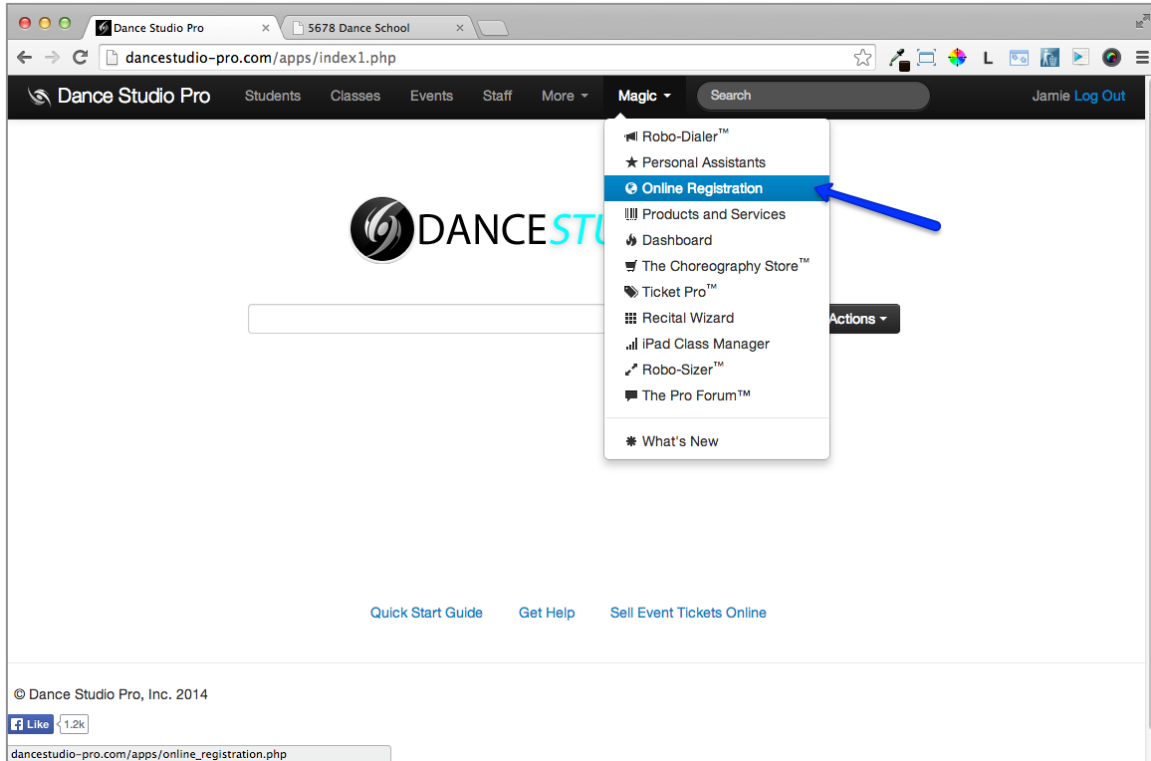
Dance Studio Pro ×
5678 Dance School ×

dancestudio-pro.com/apps/index1.php

L

Dance Studio Pro Students Classes Events Staff More Magic Search Jamie Log Out

Robo-Dialer™
Personal Assistants
Online Registration
Products and Services
Dashboard
The Choreography Store™
Ticket Pro™
Recital Wizard
iPad Class Manager
Robo-Sizer™
The Pro Forum™
What's New

DANCESTU

Actions

Quick Start Guide Get Help Sell Event Tickets Online

© Dance Studio Pro, Inc. 2014

Like 1.2k

dancestudio-pro.com/apps/online_registration.php